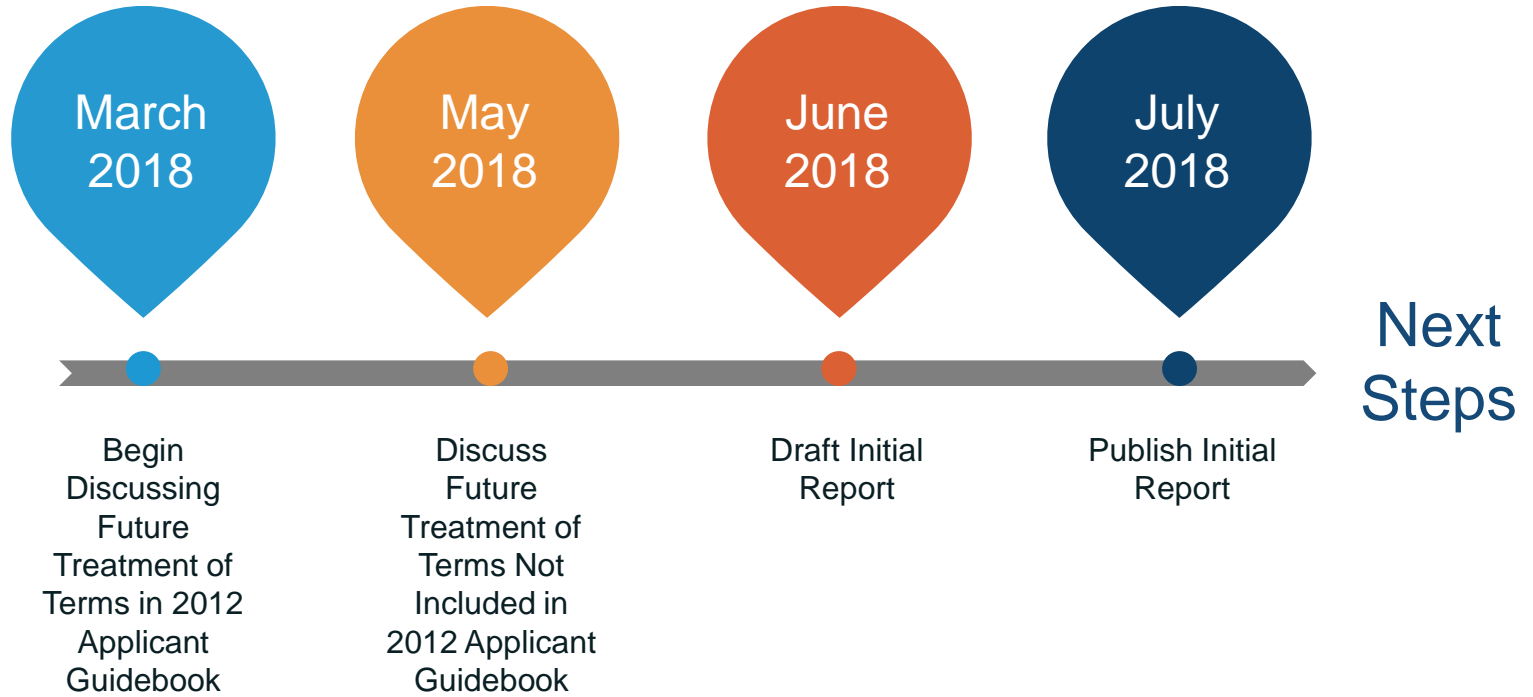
Next Steps

March 2018

May 2018

June 2018

July 2018

Begin Discussing Future Treatment of Terms in 2012 Applicant Guidebook

Discuss Future Treatment of Terms Not Included in 2012 Applicant Guidebook

Draft Initial Report

Publish Initial Report